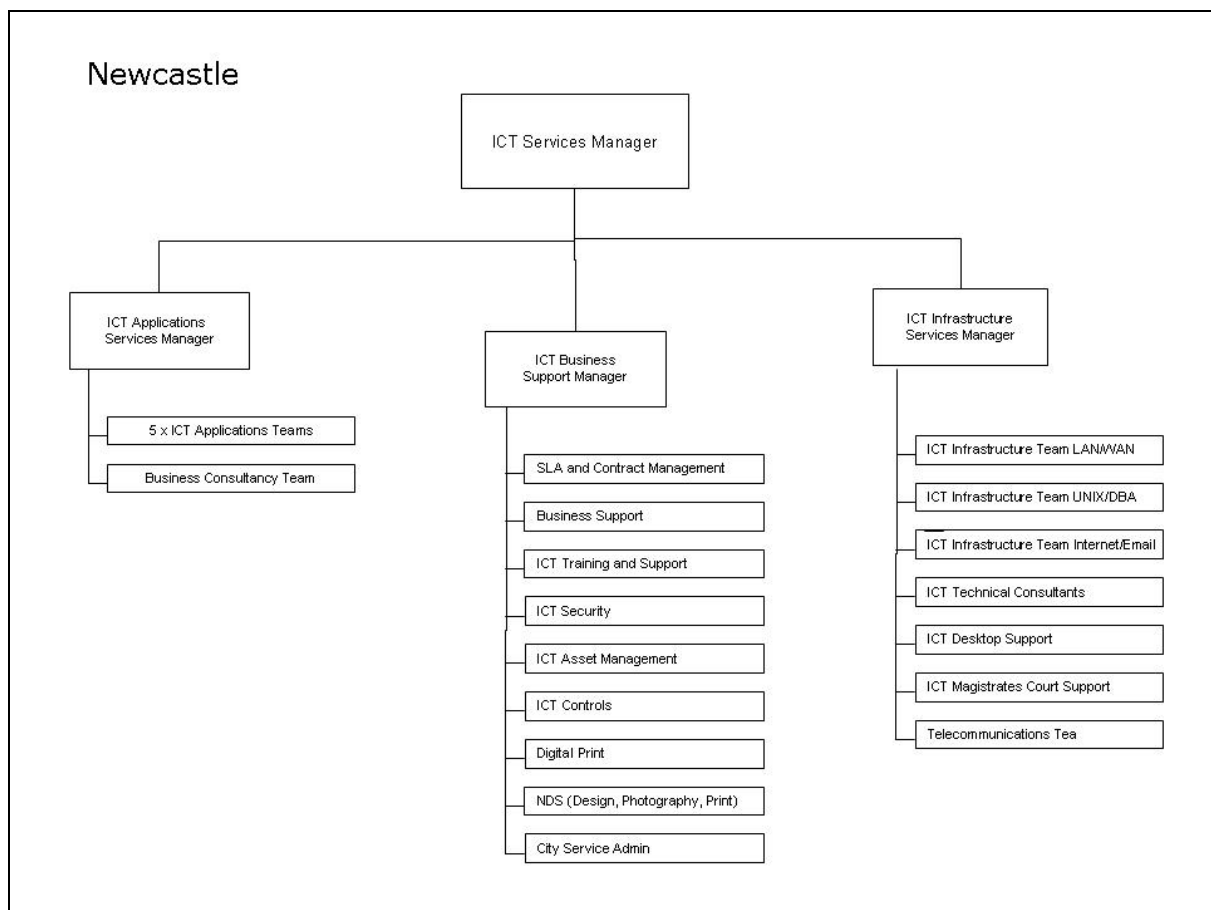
Newcastle

ICT Services Manager

ICT Applications Services Manager

5 x ICT Applications Teams

Business Consultancy Team

ICT Business Support Manager

SLA and Contract Management

Business Support

ICT Training and Support

ICT Security

ICT Asset Management

ICT Controls

Digital Print

NDS (Design, Photography, Print)

City Service Admin

ICT Infrastructure Services Manager

ICT Infrastructure Team LAN/WAN

ICT Infrastructure Team UNIX/DBA

ICT Infrastructure Team Internet/Email

ICT Technical Consultants

ICT Desktop Support

ICT Magistrates Court Support

Telecommunications Tea